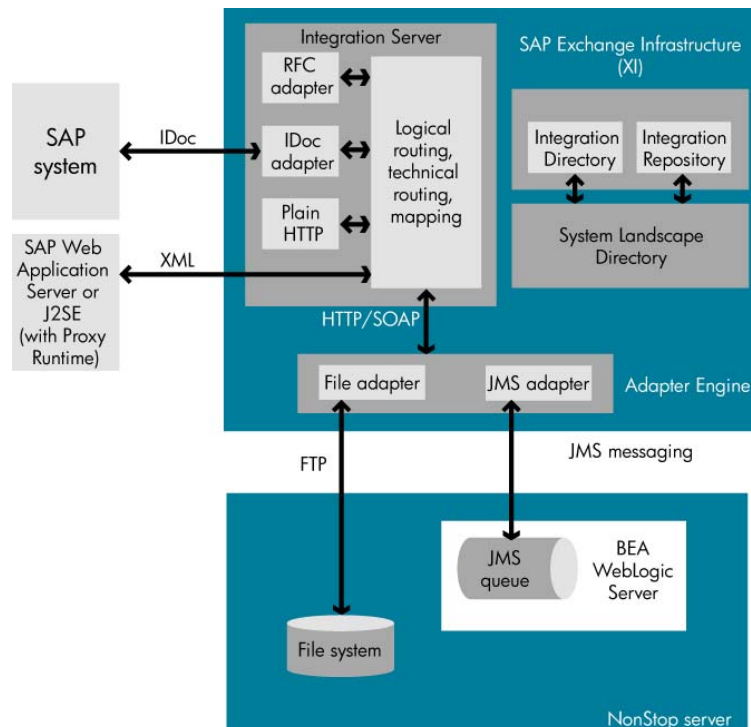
Integration Server

SAP Exchange Infrastructure (XI)

RFC adapter

IDoc adapter

Plain HTTP

Logical routing, technical routing, mapping

Integration Directory

Integration Repository

System Landscape Directory

SAP system

IDoc

SAP Web Application Server or J2SE (with Proxy Runtime)

XML

HTTP/SOAP

File adapter

JMS adapter

Adapter Engine

FTP

JMS messaging

JMS queue

BEA WebLogic Server

File system

NonStop server